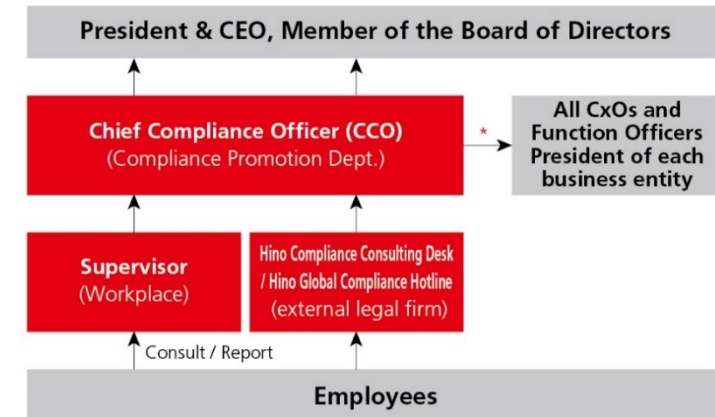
President & CEO, Member of the Board of Directors

Chief Compliance Officer (CCO)
(Compliance Promotion Dept.)

*

All CxOs and Function Officers President of each business entity

Supervisor
(Workplace)

Hino Compliance Consulting Desk / Hino Global Compliance Hotline
(external legal firm)

Consult / Report

Employees